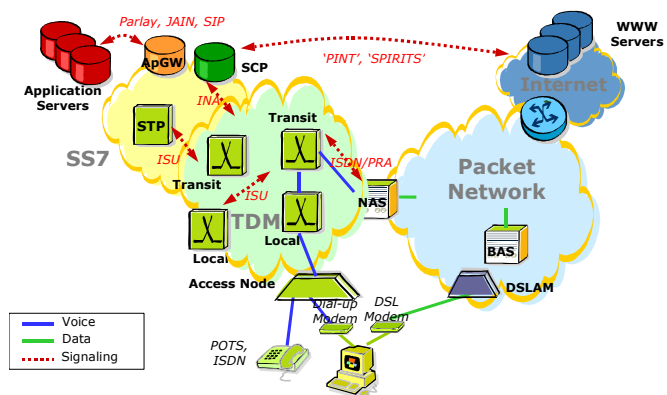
Parlay, JAIN, SIP
ApGW
SCP
'PINT', 'SPIRITS'
WWW Servers
Application Servers
Internet
INAP
STP
Transit
SS7
ISUP
ISDN/PRA
Packet Network
Transit
ISUP
NAS
TDM
Local
Local
BAS
Access Node
DSLAM
Dial-up Modem
DSL Modem
Voice
Data
Signaling
POTS, ISDN